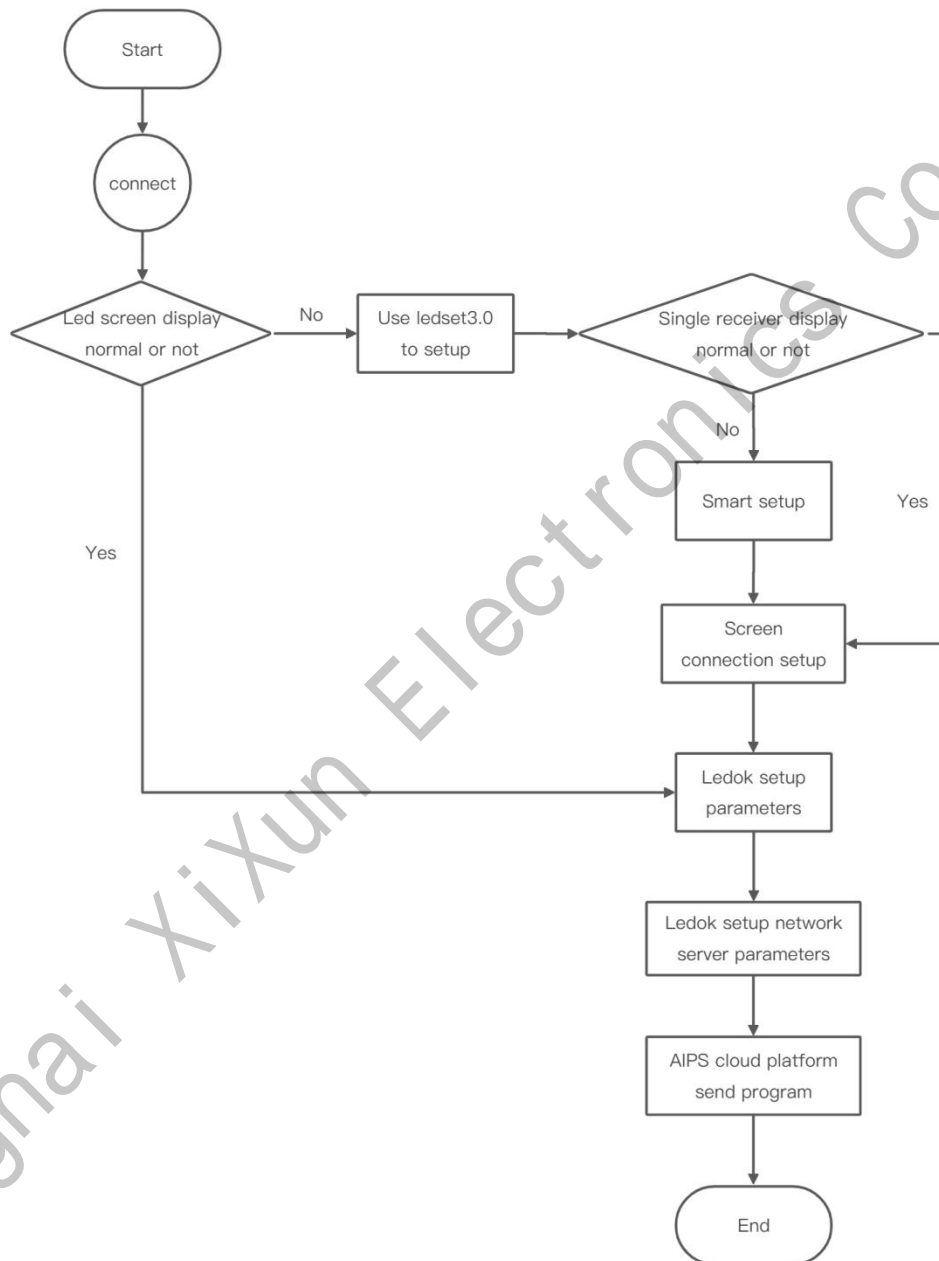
Start

connect

Led screen display normal or not

No

Use ledset3.0 to setup

Single receiver display normal or not

No

Smart setup

Yes

Yes

Screen connection setup

Ledok setup parameters

Ledok setup network server parameters

AIPS cloud platform send program

End

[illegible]ghai XiXun Electronics Co